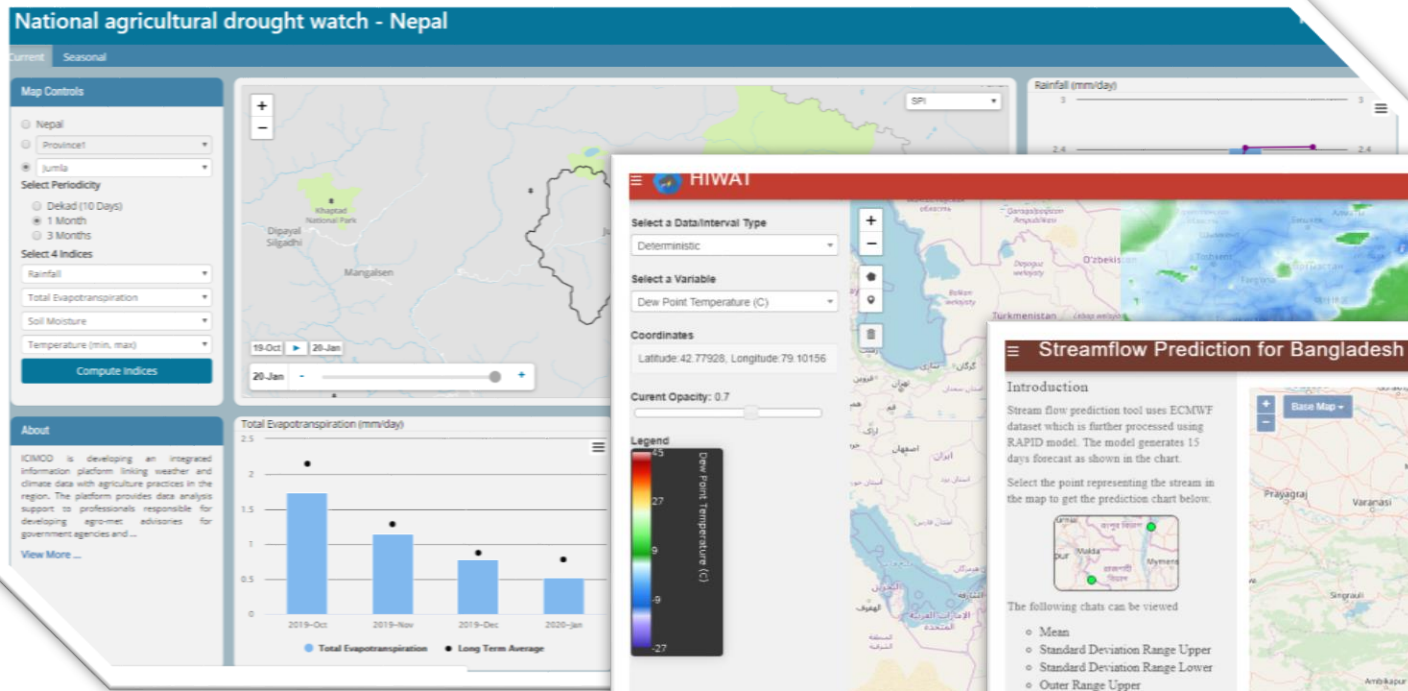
National agricultural drought watch - Nepal

Current Seasonal

Map Controls

Nepal
Province1
Jumla

Select Periodicity
Dekad (10 Days)
1 Month
3 Months

Select 4 Indices
Rainfall
Total Evapotranspiration
Soil Moisture
Temperature (min. max)

Compute Indices

About

ICIMOD is developing an integrated information platform linking weather and climate data with agriculture practices in the region. The platform provides data analysis support to professionals responsible for developing agro-met advisories for government agencies and ...

View More ...

+
−
SPI
Khaptad National Park
Dipayal Silgadhi
Mangalsen
19-Oct 20-Jan
20-Jan - +

Rainfall (mm/day)
3
2.4

Total Evapotranspiration (mm/day)
2.5
2
1.5
1
0.5
0
2019-Oct 2019-Nov 2019-Dec 2020-Jan
Total Evapotranspiration Long Term Average

HIWAT

Select a Data/Interval Type
Deterministic

Select a Variable
Dew Point Temperature (C)

Coordinates
Latitude:42.77928, Longitude:79.10156

Current Opacity: 0.7

Legend
45
27
9
-9
-27
Dew Point Temperature (C)

Oʻzbekiston
Turkmenistan

Streamflow Prediction for Bangladesh

Introduction

Stream flow prediction tool uses ECMWF dataset which is further processed using RAPID model. The model generates 15 days forecast as shown in the chart.

Select the point representing the stream in the map to get the prediction chart below:

The following chats can be viewed

Mean
Standard Deviation Range Upper
Standard Deviation Range Lower
Outer Range Upper

Base Map
Prayagraj
Varanasi
Singrauli
Ambikapur